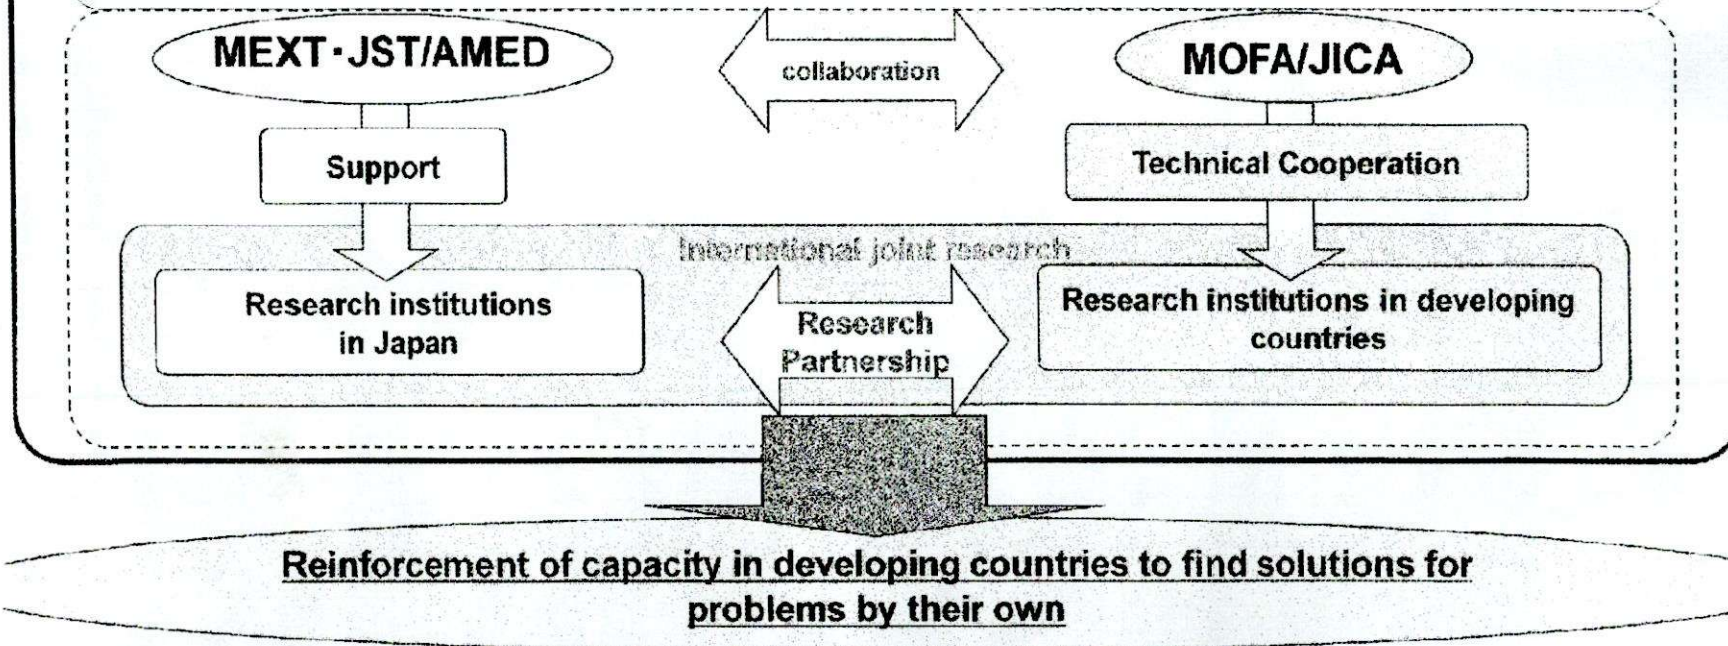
MEXT・JST/AMED

collaboration

MOFA/JICA

Support

Technical Cooperation

International joint research

Research institutions in Japan

Research Partnership

Research institutions in developing countries

Reinforcement of capacity in developing countries to find solutions for problems by their own